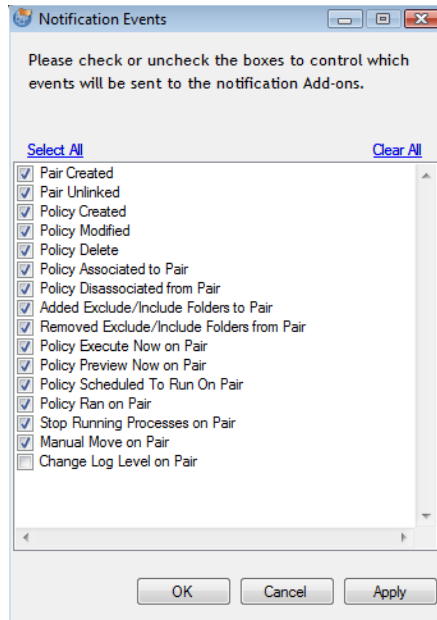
Notification Events

Please check or uncheck the boxes to control which events will be sent to the notification Add-ons.

Select All

Clear All

Pair Created
Pair Unlinked
Policy Created
Policy Modified
Policy Delete
Policy Associated to Pair
Policy Disassociated from Pair
Added Exclude/Include Folders to Pair
Removed Exclude/Include Folders from Pair
Policy Execute Now on Pair
Policy Preview Now on Pair
Policy Scheduled To Run On Pair
Policy Ran on Pair
Stop Running Processes on Pair
Manual Move on Pair
Change Log Level on Pair

OK
Cancel
Apply